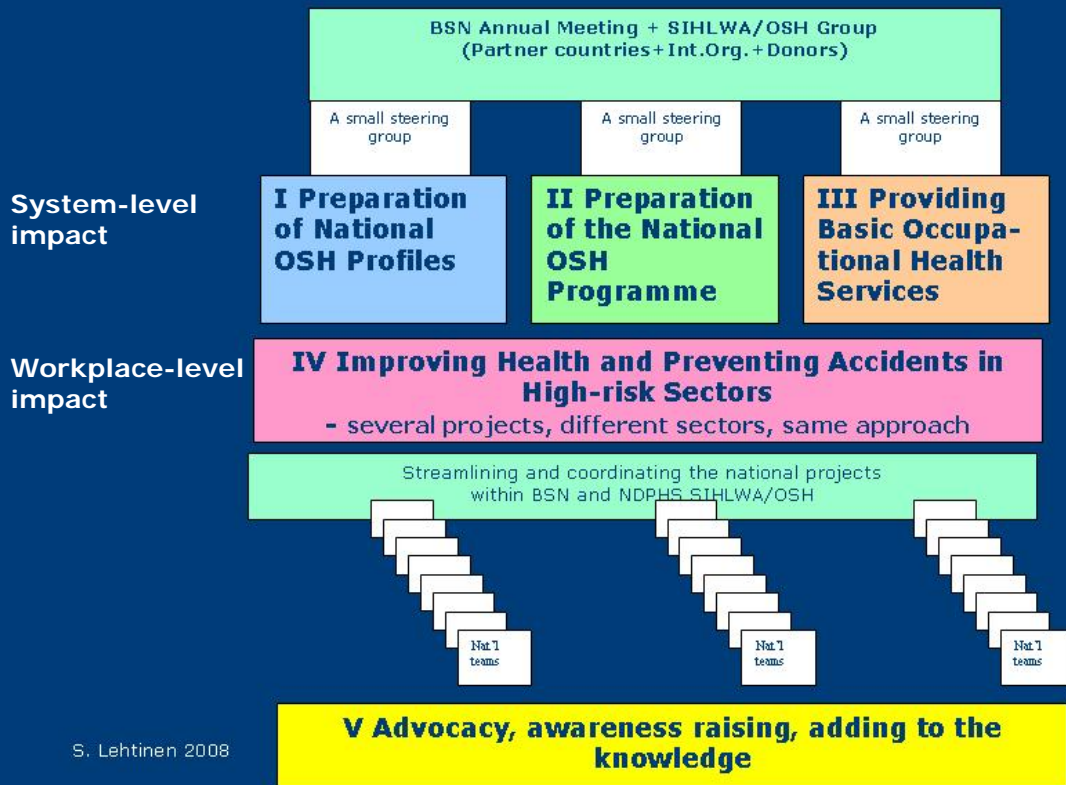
BSN Annual Meeting + SIHLWA/OSH Group
(Partner countries + Int.Org. + Donors)

A small steering group

A small steering group

A small steering group

System-level impact

I Preparation of National OSH Profiles

II Preparation of the National OSH Programme

III Providing Basic Occupational Health Services

Workplace-level impact

IV Improving Health and Preventing Accidents in High-risk Sectors
- several projects, different sectors, same approach

Streamlining and coordinating the national projects within BSN and NDPHS SIHLWA/OSH

Nat'l teams

Nat'l teams

Nat'l teams

S. Lehtinen 2008

V Advocacy, awareness raising, adding to the knowledge